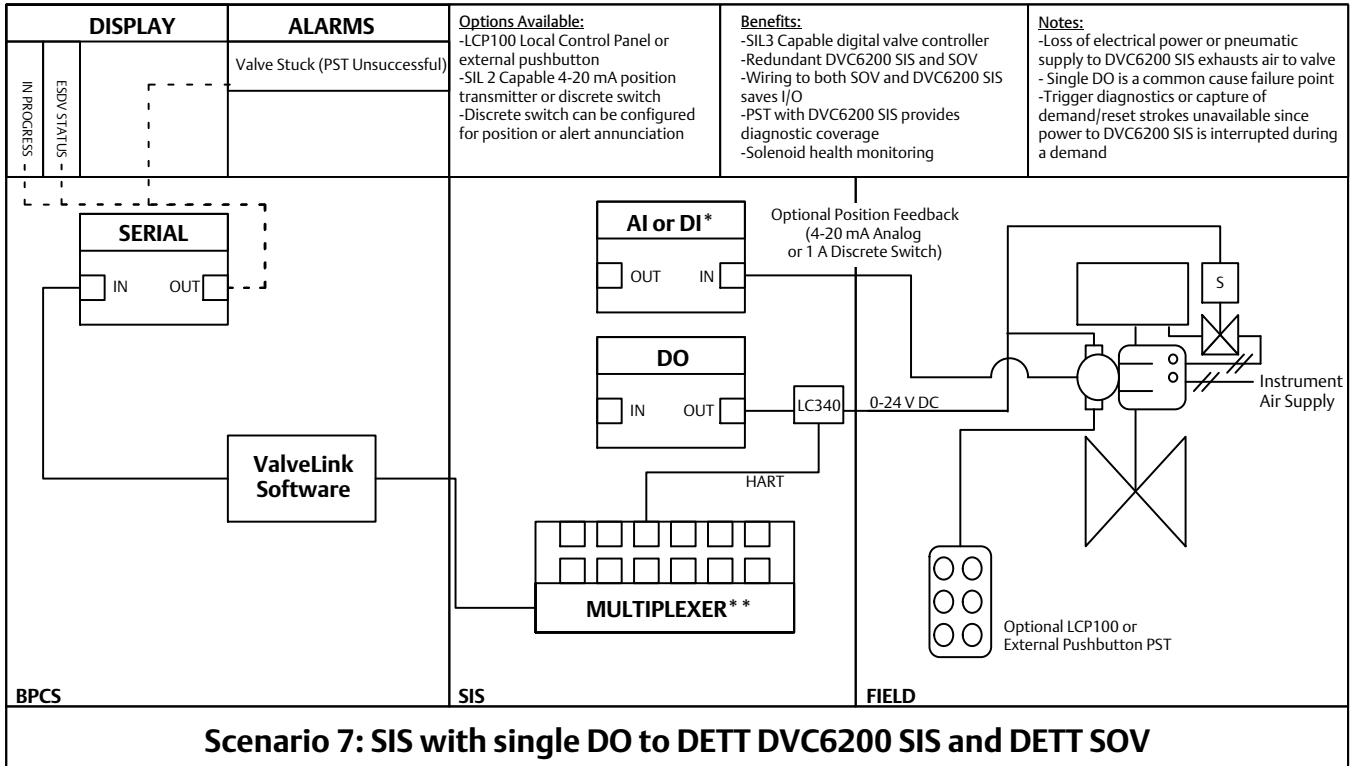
DISPLAY

ALARMS

IN PROGRESS

ESDV STATUS

Valve Stuck (PST Unsuccessful)

Options Available:
-LCP100 Local Control Panel or external pushbutton
-SIL 2 Capable 4-20 mA position transmitter or discrete switch
-Discrete switch can be configured for position or alert annunciation

Benefits:
-SIL3 Capable digital valve controller
-Redundant DVC6200 SIS and SOV
-Wiring to both SOV and DVC6200 SIS saves I/O
-PST with DVC6200 SIS provides diagnostic coverage
-Solenoid health monitoring

Notes:
-Loss of electrical power or pneumatic supply to DVC6200 SIS exhausts air to valve
- Single DO is a common cause failure point
-Trigger diagnostics or capture of demand/reset strokes unavailable since power to DVC6200 SIS is interrupted during a demand

SERIAL
IN
OUT

AI or DI*
OUT
IN

Optional Position Feedback (4-20 mA Analog or 1 A Discrete Switch)

S

DO
IN
OUT

LC340

0-24 V DC

Instrument Air Supply

HART

ValveLink Software

MULTIPLEXER**

Optional LCP100 or External Pushbutton PST

BPCS

SIS

FIELD

Scenario 7: SIS with single DO to DETT DVC6200 SIS and DETT SOV